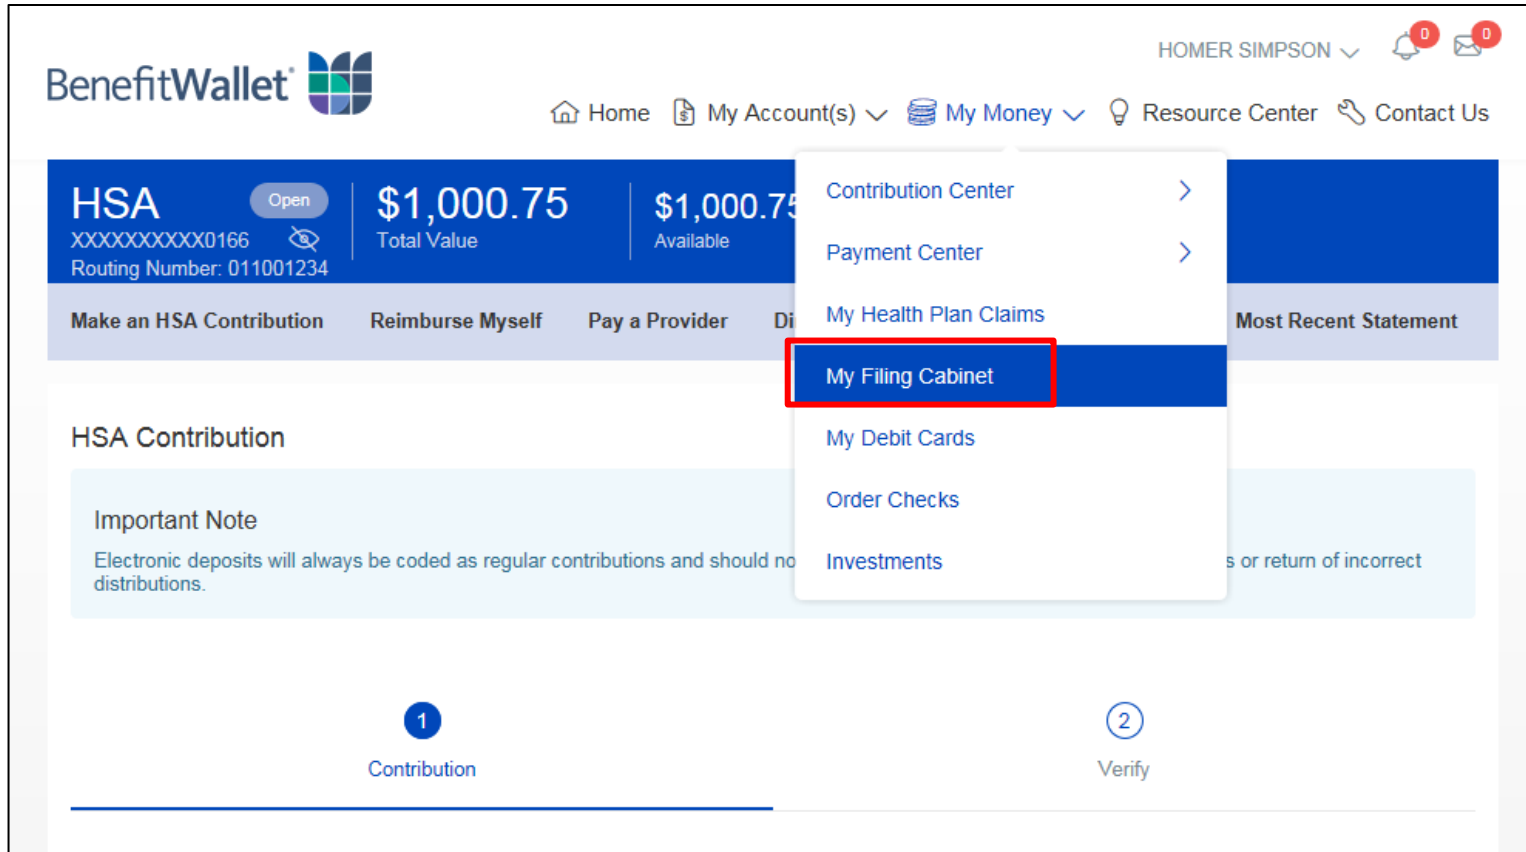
BenefitWallet®

HOMER SIMPSON 0 0

Home My Account(s) My Money Resource Center Contact Us

HSA Open
XXXXXXXXXX0166
Routing Number: 011001234

$1,000.75
Total Value

$1,000.7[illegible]
Available

Contribution Center
Payment Center
My Health Plan Claims
My Filing Cabinet
My Debit Cards
Order Checks
Investments

Make an HSA Contribution Reimburse Myself Pay a Provider Di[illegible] Most Recent Statement

HSA Contribution

Important Note

Electronic deposits will always be coded as regular contributions and should no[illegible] s or return of incorrect distributions.

1
Contribution

2
Verify